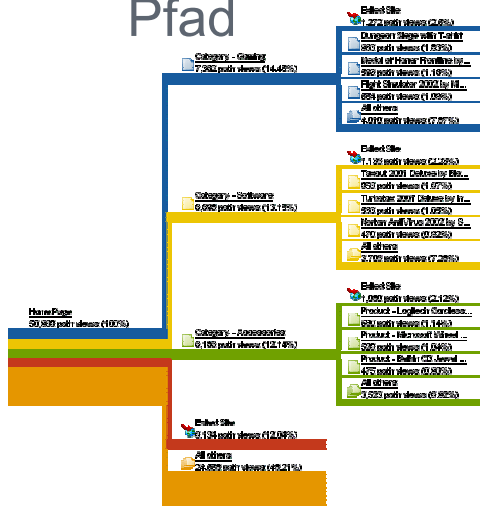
Pfad

Exited Site
1,272 path views (2.5%)

Category - Gaming
7,362 path views (14.45%)

Dungeon Siege with T-shirt
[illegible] path views (1.53%)

World of Harer Frontline by...
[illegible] path views (1.16%)

Flight Simulator 2002 by Mi...
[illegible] path views (1.09%)

All others
4,019 path views (7.87%)

Exited Site
1,132 path views (2.22%)

Category - Software
6,695 path views (13.15%)

Taxcut 2001 Deluxe by Blo...
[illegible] path views (1.97%)

Turbotax 2001 Deluxe by In...
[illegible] path views (1.65%)

Norton AntiVirus 2002 by S...
470 path views (0.92%)

All others
3,702 path views (7.26%)

Home Page
50,939 path views (100%)

Exited Site
1,080 path views (2.12%)

Category - Accessories
6,150 path views (12.14%)

Product - Logitech Cordless...
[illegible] path views (1.14%)

Product - Microsoft Wheel...
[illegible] path views (1.04%)

Product - Belkin CD Jewel...
475 path views (0.90%)

All others
3,523 path views (6.92%)

Exited Site
6,134 path views (12.04%)

All others
24,659 path views (48.21%)